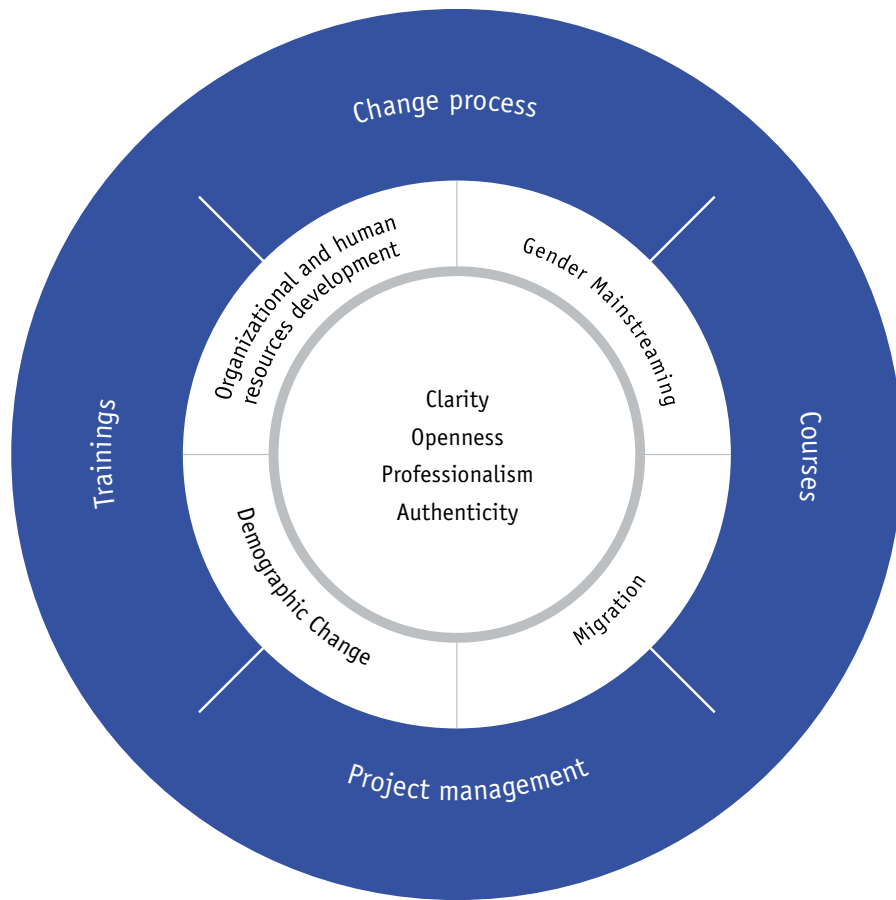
Change process

Trainings

Courses

Project management

Organizational and human resources development

Gender Mainstreaming

Demographic Change

Migration

Clarity
Openness
Professionalism
Authenticity